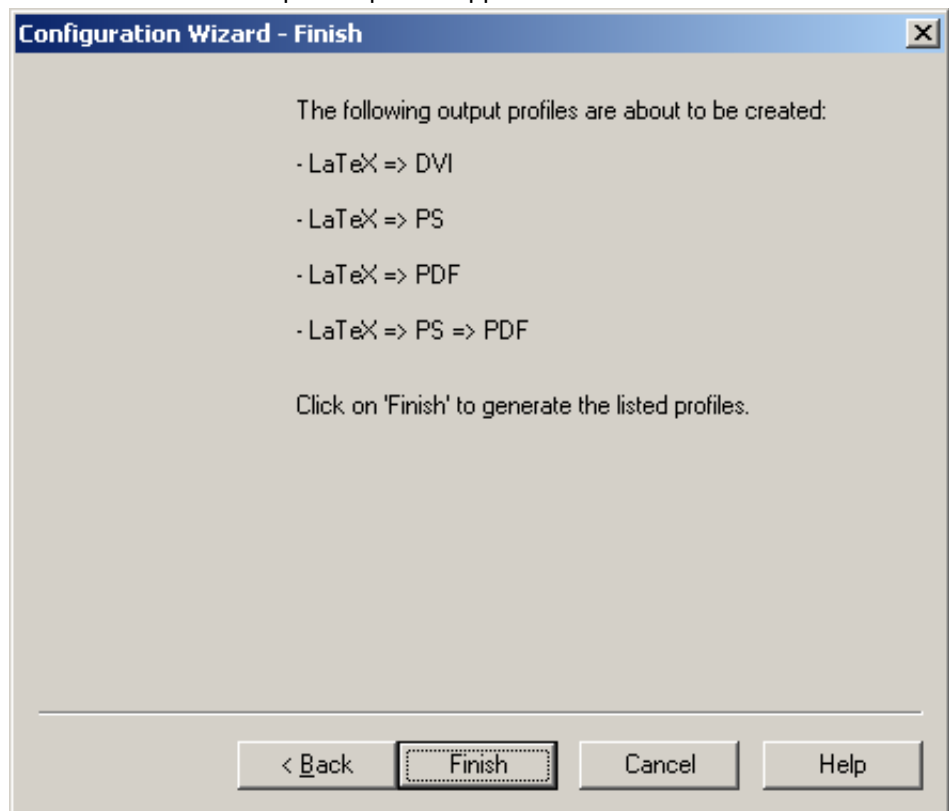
Configuration Wizard - Finish

The following output profiles are about to be created:

- LaTeX => DVI

- LaTeX => PS

- LaTeX => PDF

- LaTeX => PS => PDF

Click on 'Finish' to generate the listed profiles.

< Back

Finish

Cancel

Help